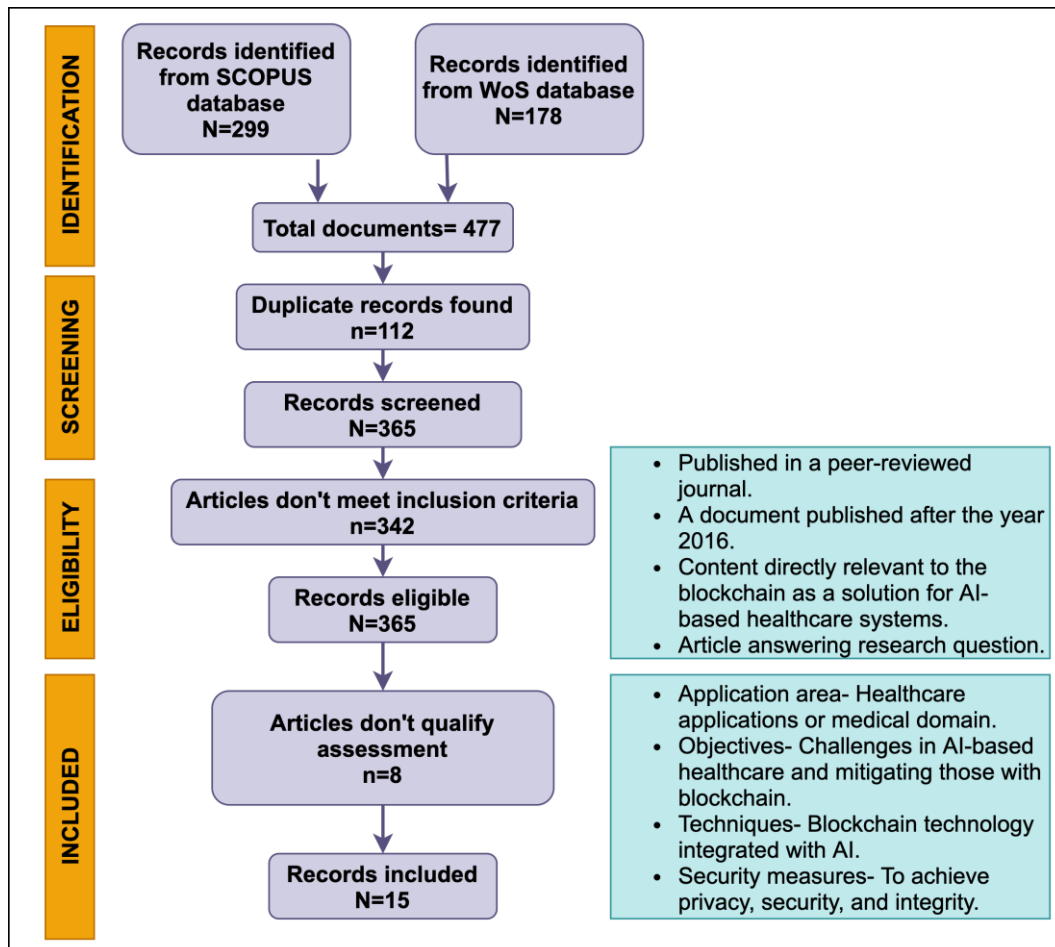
IDENTIFICATION

Records identified from SCOPUS database N=299

Records identified from WoS database N=178

Total documents= 477

SCREENING

Duplicate records found n=112

Records screened N=365

ELIGIBILITY

Articles don't meet inclusion criteria n=342

Records eligible N=365

- Published in a peer-reviewed journal.
- A document published after the year 2016.
- Content directly relevant to the blockchain as a solution for AI-based healthcare systems.
- Article answering research question.

INCLUDED

Articles don't qualify assessment n=8

Records included N=15

- Application area- Healthcare applications or medical domain.
- Objectives- Challenges in AI-based healthcare and mitigating those with blockchain.
- Techniques- Blockchain technology integrated with AI.
- Security measures- To achieve privacy, security, and integrity.